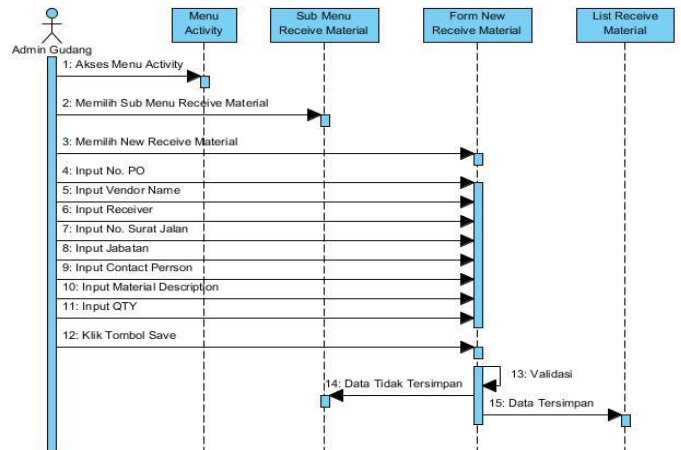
Admin Gudang

Menu Activity

Sub Menu Receive Material

Form New Receive Material

List Receive Material

1: Akses Menu Activity

2: Memilih Sub Menu Receive Material

3: Memilih New Receive Material

4: Input No. PO

5: Input Vendor Name

6: Input Receiver

7: Input No. Surat Jalan

8: Input Jabatan

9: Input Contact Perrson

10: Input Material Description

11: Input QTY

12: Klik Tombol Save

13: Validasi

14: Data Tidak Tersimpan

15: Data Tersimpan